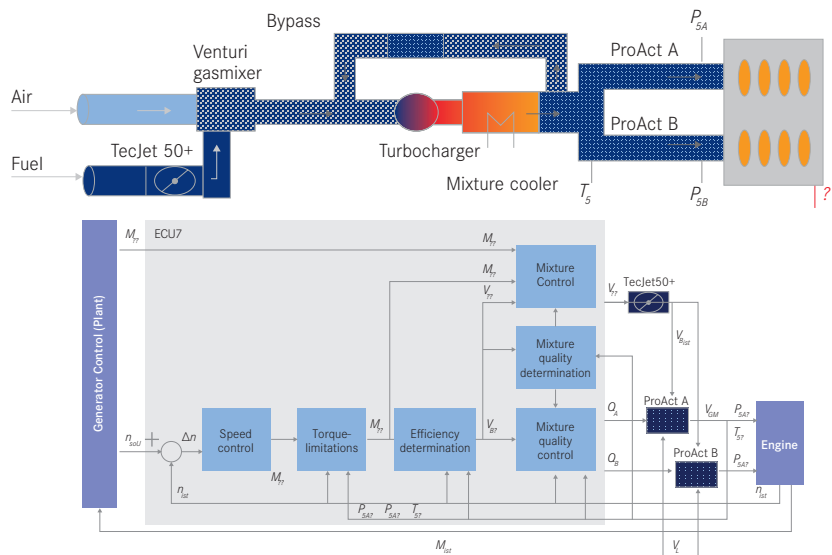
Bypass

$P_{5A}$

Venturi gasmixer

ProAct A

Air

ProAct B

Fuel

TecJet 50+

Turbocharger

Mixture cooler

$T_5$

$P_{5B}$

?

Generator Control (Plant)

$M_{T?}$

ECU7

$M_{T?}$

$M_{T?}$

Mixture Control

$V_{T?}$

$V_{T?}$

TecJet50+

$V_{B_{ist}}$

Mixture quality determination

ProAct A

$Q_A$

$V_{GM}$

$P_{5A?}$

$T_{5?}$

Engine

$n_{soll}$

$\Delta n$

Speed control

Torque-limitations

$M_{T?}$

Efficiency determination

$V_{B?}$

Mixture quality control

ProAct B

$Q_B$

$P_{5A?}$

$M_{T?}$

$n_{ist}$

$n_{ist}$

$P_{5A?}$

$P_{5A?}$

$T_{5?}$

$M_{ist}$

$V_L$